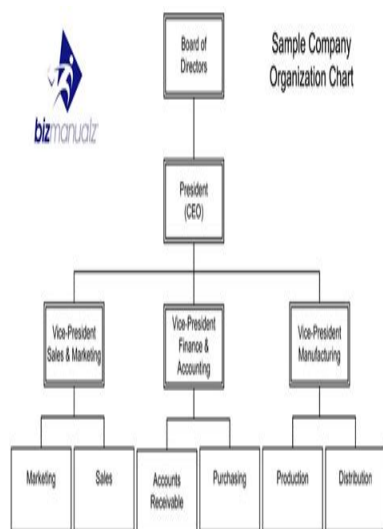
bizmanualz

Board of Directors

Sample Company Organization Chart

President (CEO)

Vice-President Sales & Marketing

Vice-President Finance & Accounting

Vice-President Manufacturing

Marketing

Sales

Accounts Receivable

Purchasing

Production

Distribution